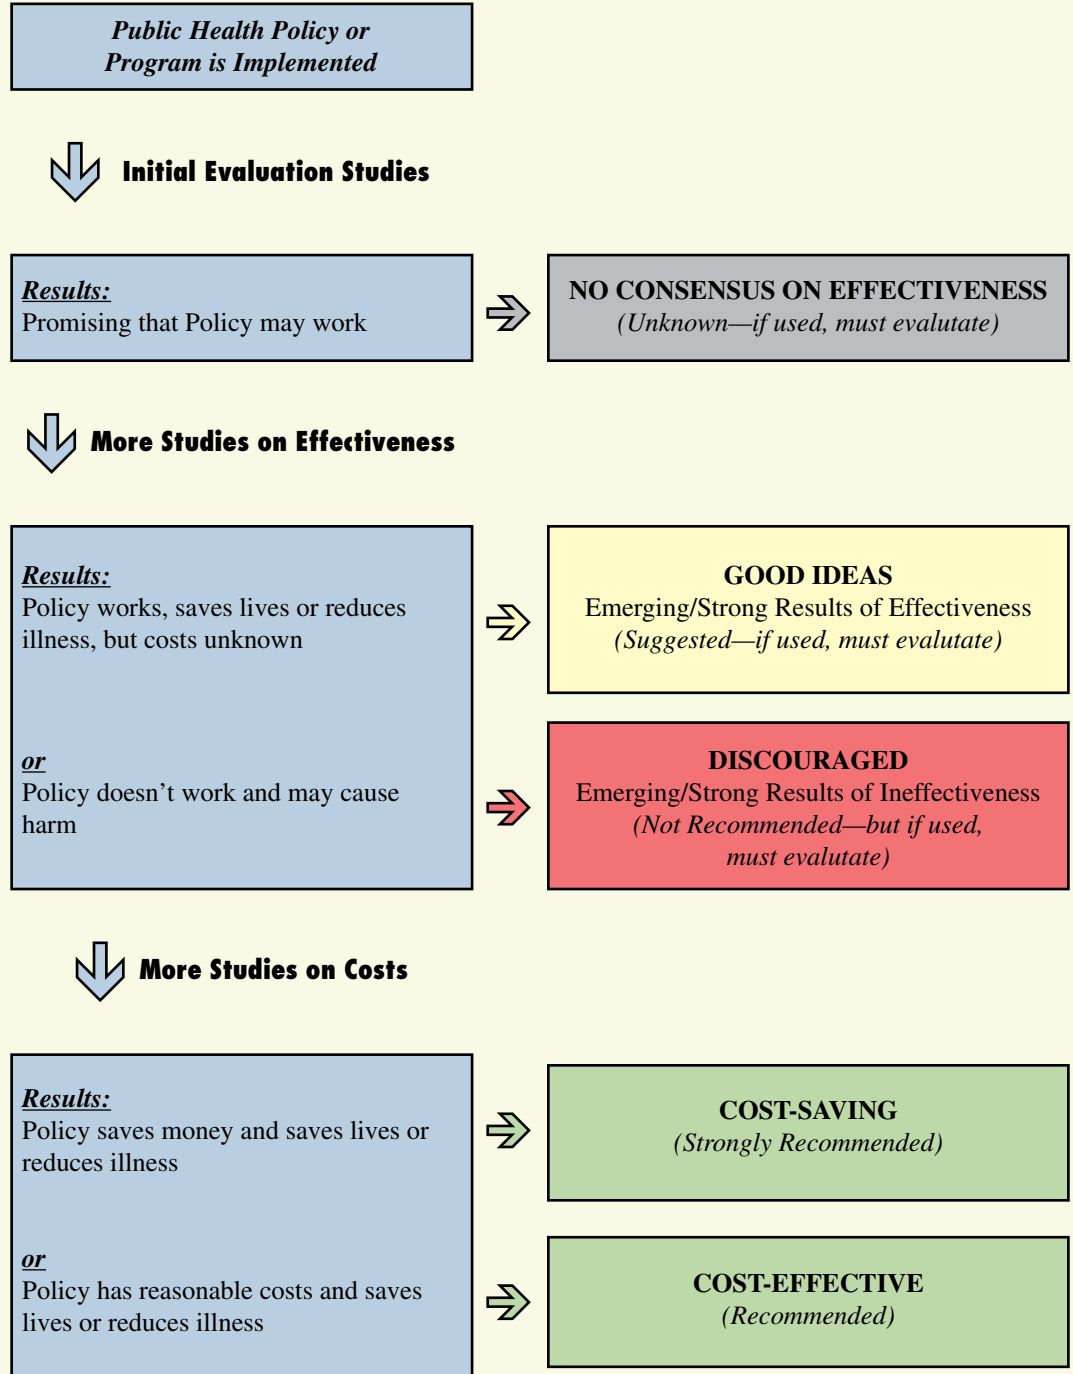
Public Health Policy or Program is Implemented

Initial Evaluation Studies

Results:
Promising that Policy may work

NO CONSENSUS ON EFFECTIVENESS
(Unknown—if used, must evalutate)

More Studies on Effectiveness

Results:
Policy works, saves lives or reduces illness, but costs unknown

GOOD IDEAS
Emerging/Strong Results of Effectiveness
(Suggested—if used, must evalutate)

or
Policy doesn't work and may cause harm

DISCOURAGED
Emerging/Strong Results of Ineffectiveness
(Not Recommended—but if used, must evalutate)

More Studies on Costs

Results:
Policy saves money and saves lives or reduces illness

COST-SAVING
(Strongly Recommended)

or
Policy has reasonable costs and saves lives or reduces illness

COST-EFFECTIVE
(Recommended)